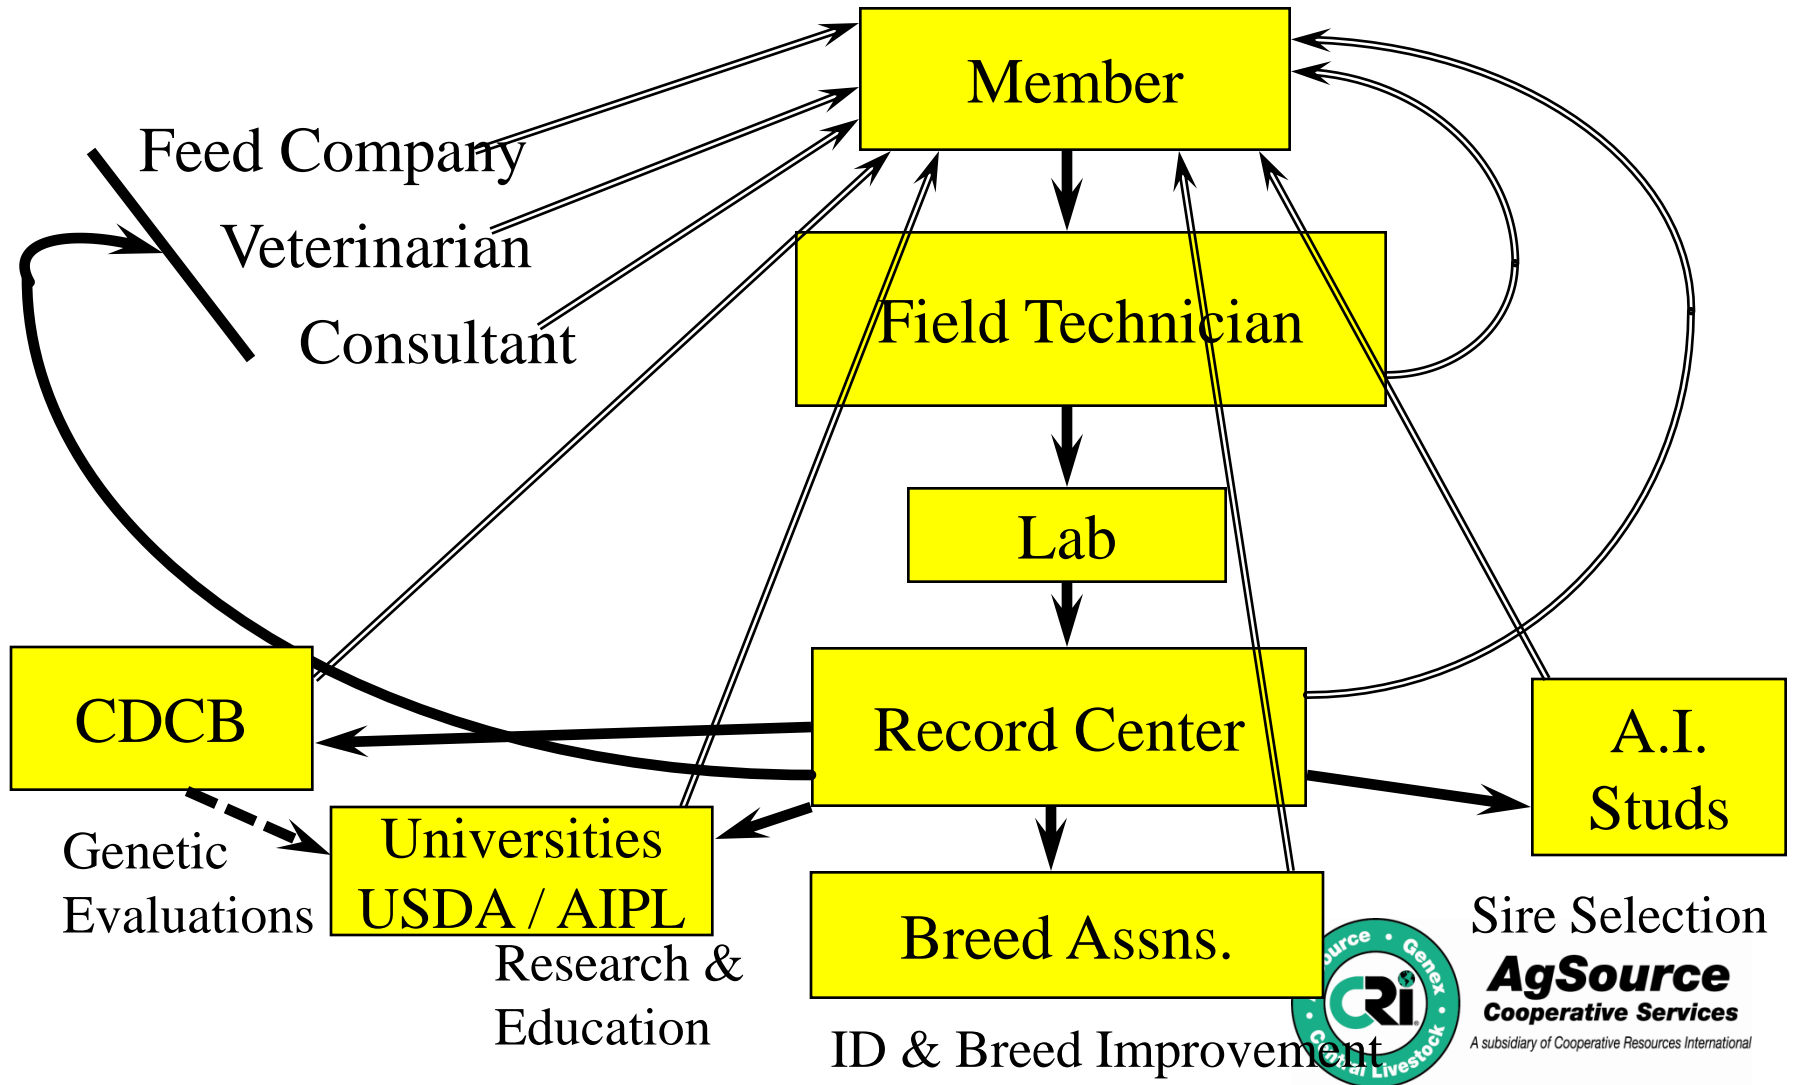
Member

Feed Company

Veterinarian

Consultant

Field Technician

Lab

CDCB

Record Center

A.I. Studs

Genetic Evaluations

Universities USDA / AIPL

Research & Education

Breed Assns.

ID & Breed Improvement

Sire Selection

AgSource Cooperative Services

A subsidiary of Cooperative Resources International

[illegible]urce • Genex • Central Livestock

CRI